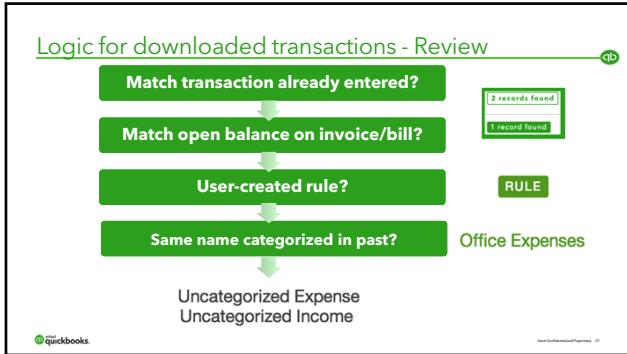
Logic for downloaded transactions - Review

Match transaction already entered?

2 records found

1 record found

Match open balance on invoice/bill?

User-created rule?

RULE

Same name categorized in past?

Office Expenses

Uncategorized Expense
Uncategorized Income

intuit quickbooks.

Intuit Confidential and Proprietary 37